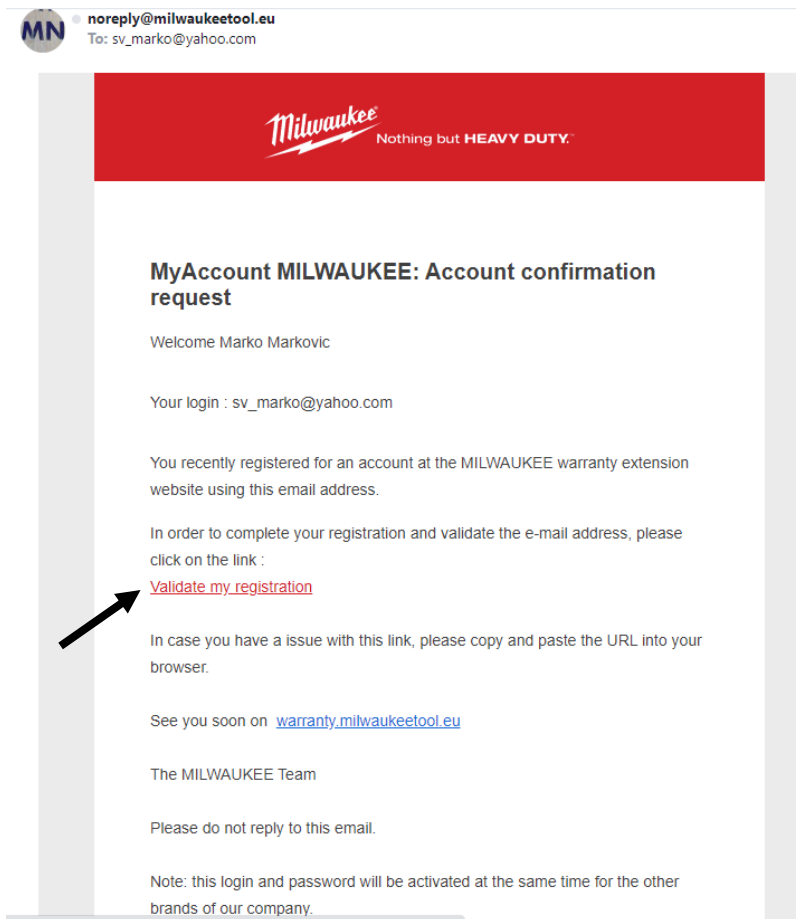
MN

noreply@milwaukeetool.eu
To: sv_marko@yahoo.com

Milwaukee Nothing but HEAVY DUTY.

MyAccount MILWAUKEE: Account confirmation request

Welcome Marko Markovic

Your login : sv_marko@yahoo.com

You recently registered for an account at the MILWAUKEE warranty extension website using this email address.

In order to complete your registration and validate the e-mail address, please click on the link :
Validate my registration

In case you have a issue with this link, please copy and paste the URL into your browser.

See you soon on warranty.milwaukeetool.eu

The MILWAUKEE Team

Please do not reply to this email.

Note: this login and password will be activated at the same time for the other brands of our company.